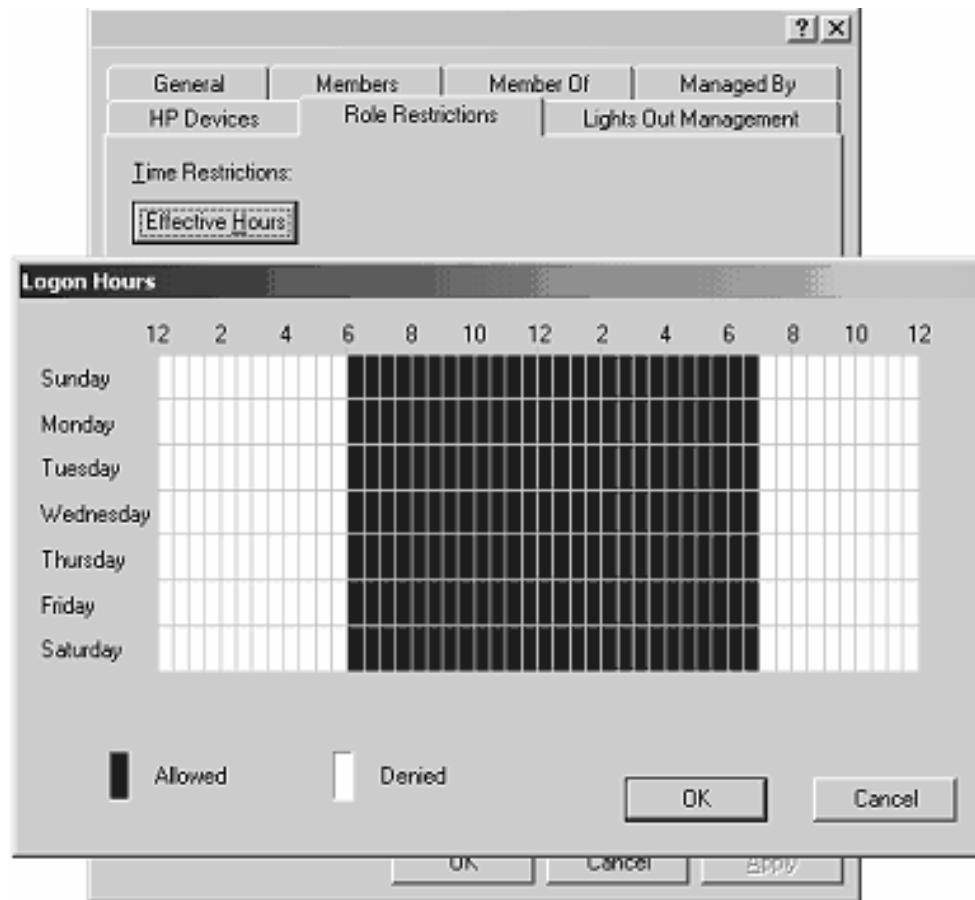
? X

General | Members | Member Of | Managed By
HP Devices | Role Restrictions | Lights Out Management

Time Restrictions:

Effective Hours

Logon Hours

12 2 4 6 8 10 12 2 4 6 8 10 12

Sunday
Monday
Tuesday
Wednesday
Thursday
Friday
Saturday

Allowed

Denied

OK

Cancel

OK

Cancel

Apply